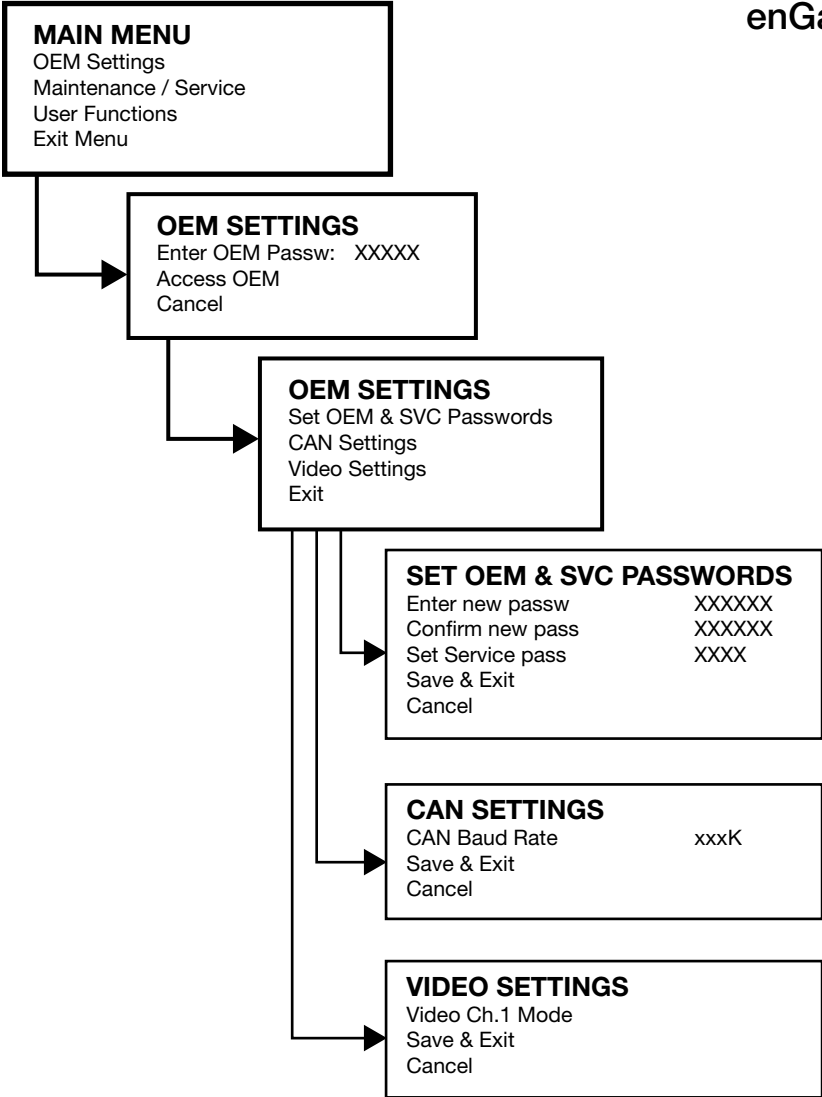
enGa

MAIN MENU
OEM Settings
Maintenance / Service
User Functions
Exit Menu

OEM SETTINGS
Enter OEM Passw: XXXXX
Access OEM
Cancel

OEM SETTINGS
Set OEM & SVC Passwords
CAN Settings
Video Settings
Exit

SET OEM & SVC PASSWORDS
Enter new passw XXXXXX
Confirm new pass XXXXXX
Set Service pass XXXX
Save & Exit
Cancel

CAN SETTINGS
CAN Baud Rate xxxK
Save & Exit
Cancel

VIDEO SETTINGS
Video Ch.1 Mode
Save & Exit
Cancel